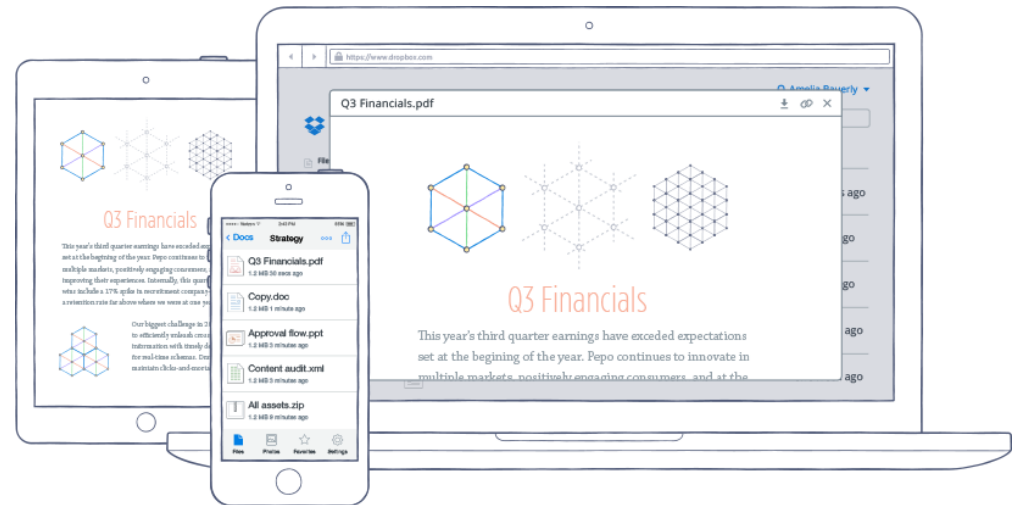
https://www.dropbox.com

Amelia Bauerly

Q3 Financials.pdf

Q3 Financials

This year's third quarter earnings have exceded expectations set at the begining of the year. Pepo continues to innovate in multiple markets, positively engaging consumers, and at the

s ago

ago

ago

ago

ago

Q3 Financials

This year's third quarter earnings have exceded ex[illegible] set at the begining of the year. Pepo continues to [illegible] multiple markets, positively engaging consumers, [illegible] improving their experiences. Internally, this quar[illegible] wins include a 17% spike in recruitment company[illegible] a retention rate far above where we were at one ye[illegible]

Our biggest challenge in 2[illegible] to efficiently unleash cros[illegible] information with timely d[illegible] for real-time schemas. Dra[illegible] maintain clicks-and-morta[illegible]

Carrier 2:43 PM

Docs Strategy

Q3 Financials.pdf
1.2 MB 30 secs ago

Copy.doc
1.2 MB 1 minutes ago

Approval flow.ppt
1.2 MB 3 minutes ago

Content audit.xml
1.2 MB 3 minutes ago

All assets.zip
1.2 MB 3 minutes ago

Files Photos Favorites Settings